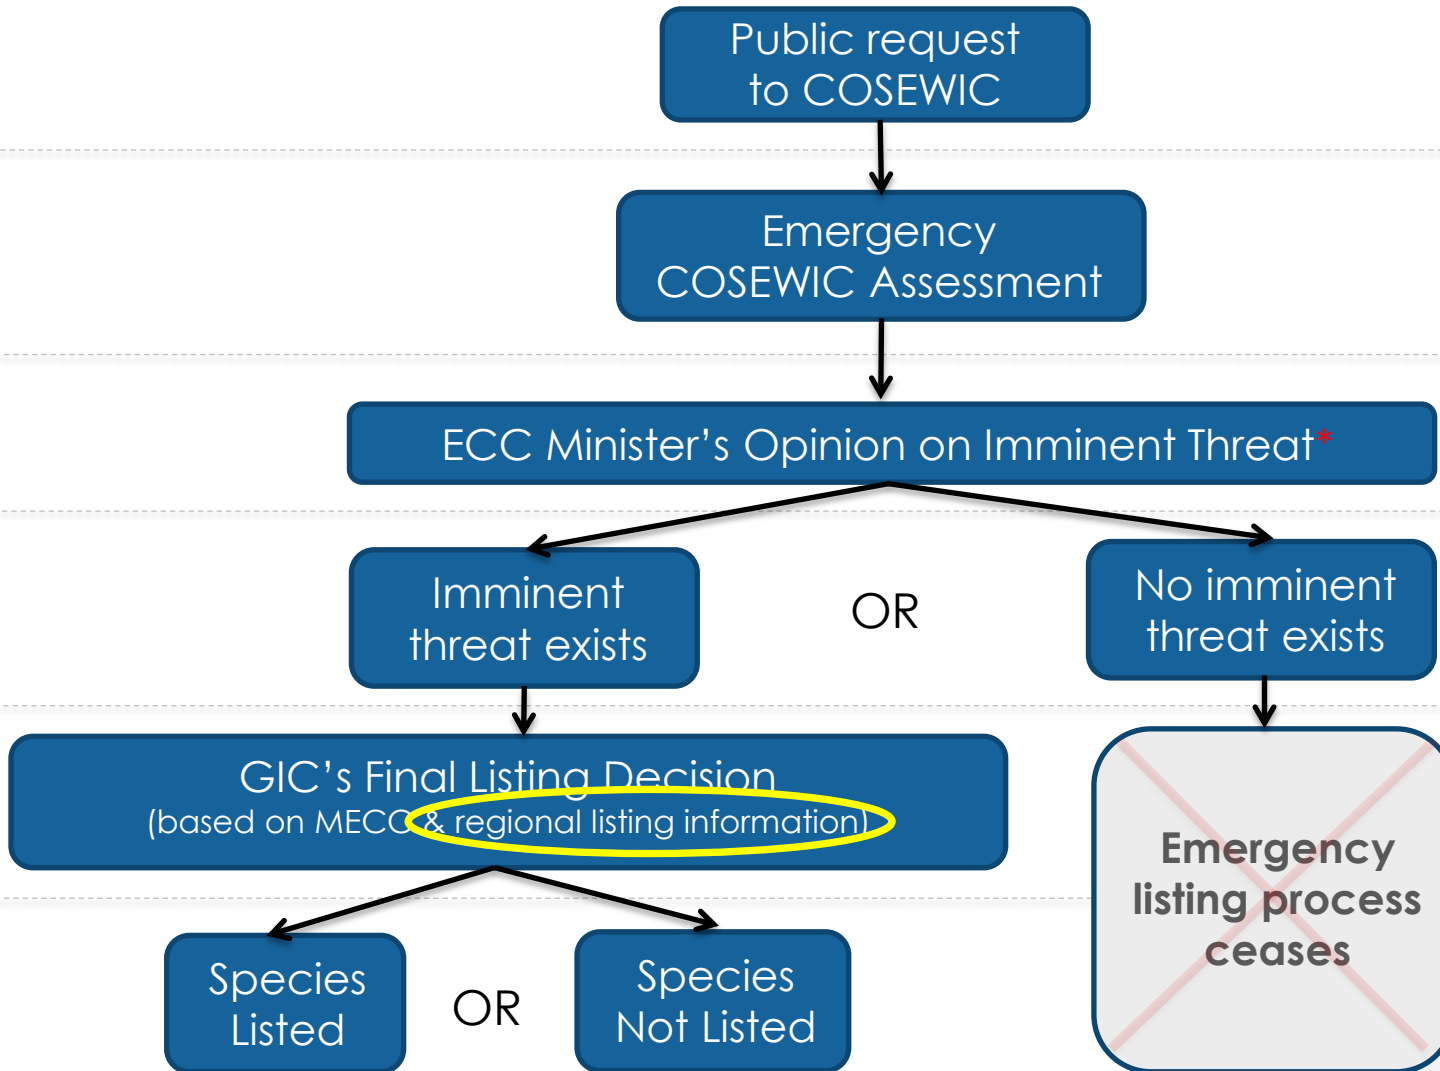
Public request to COSEWIC

Emergency COSEWIC Assessment

ECC Minister's Opinion on Imminent Threat*

Imminent threat exists

OR

No imminent threat exists

GIC's Final Listing Decision
(based on MECC & regional listing information)

Emergency listing process ceases

Species Listed

OR

Species Not Listed